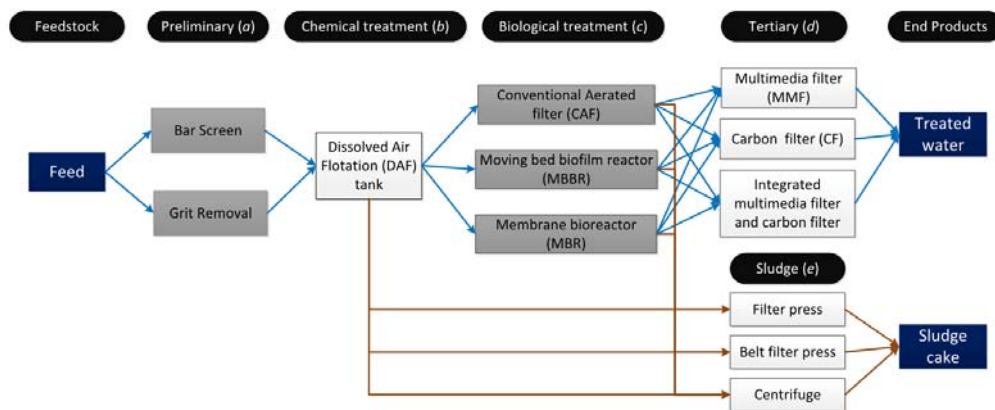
Feedstock

Preliminary (*a*)

Chemical treatment (*b*)

Biological treatment (*c*)

Tertiary (*d*)

End Products

Feed

Bar Screen

Grit Removal

Dissolved Air Flotation (DAF) tank

Conventional Aerated filter (CAF)

Moving bed biofilm reactor (MBBR)

Membrane bioreactor (MBR)

Multimedia filter (MMF)

Carbon filter (CF)

Integrated multimedia filter and carbon filter

Treated water

Sludge (*e*)

Filter press

Belt filter press

Centrifuge

Sludge cake